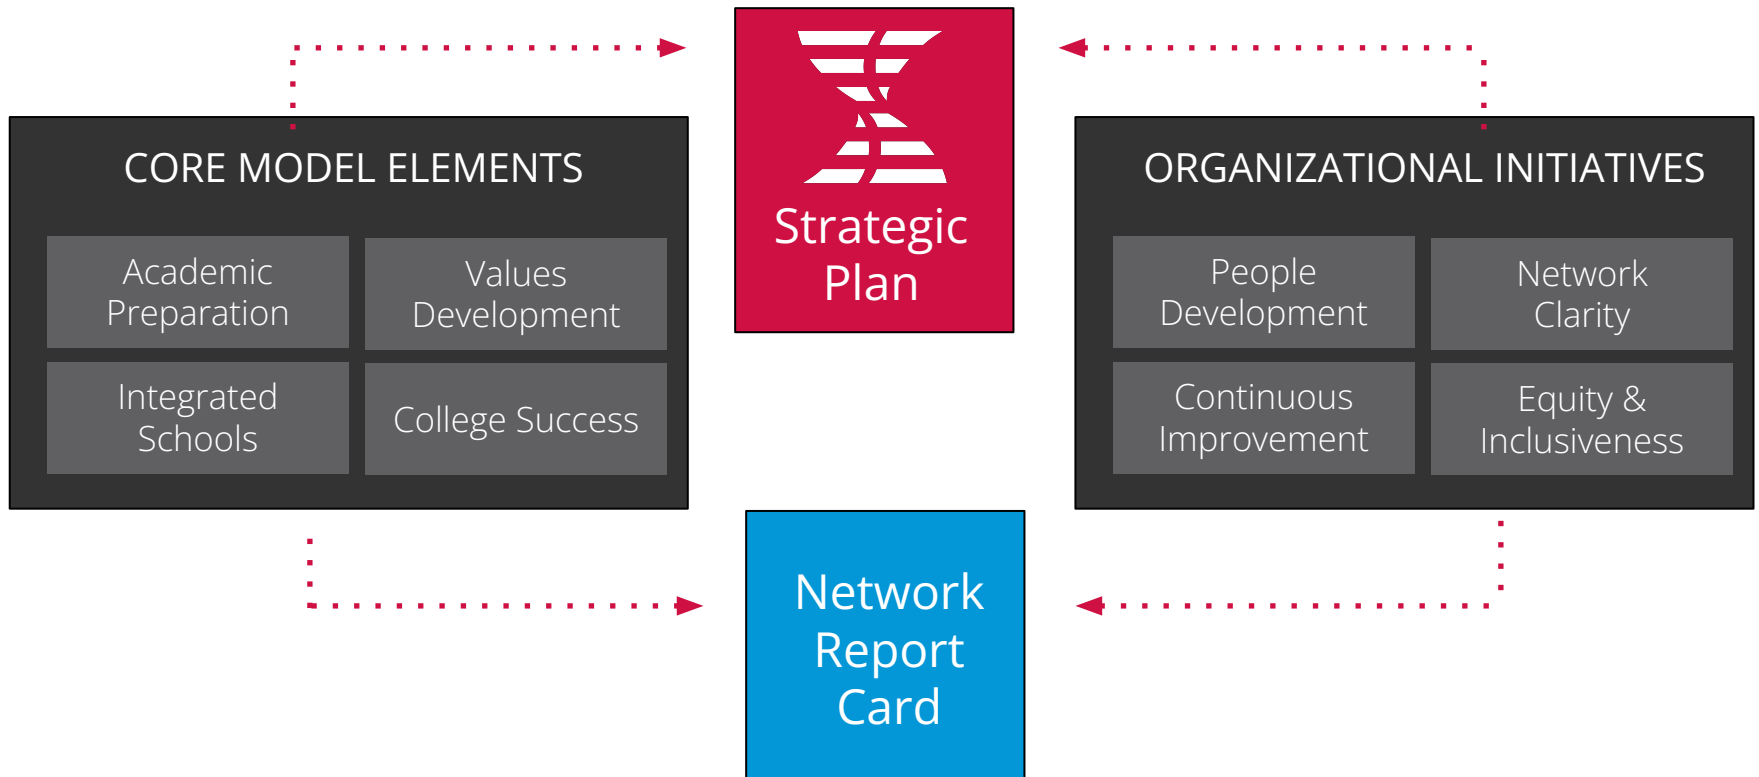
Strategic Plan

CORE MODEL ELEMENTS

Academic Preparation

Values Development

Integrated Schools

College Success

ORGANIZATIONAL INITIATIVES

People Development

Network Clarity

Continuous Improvement

Equity & Inclusiveness

Network Report Card